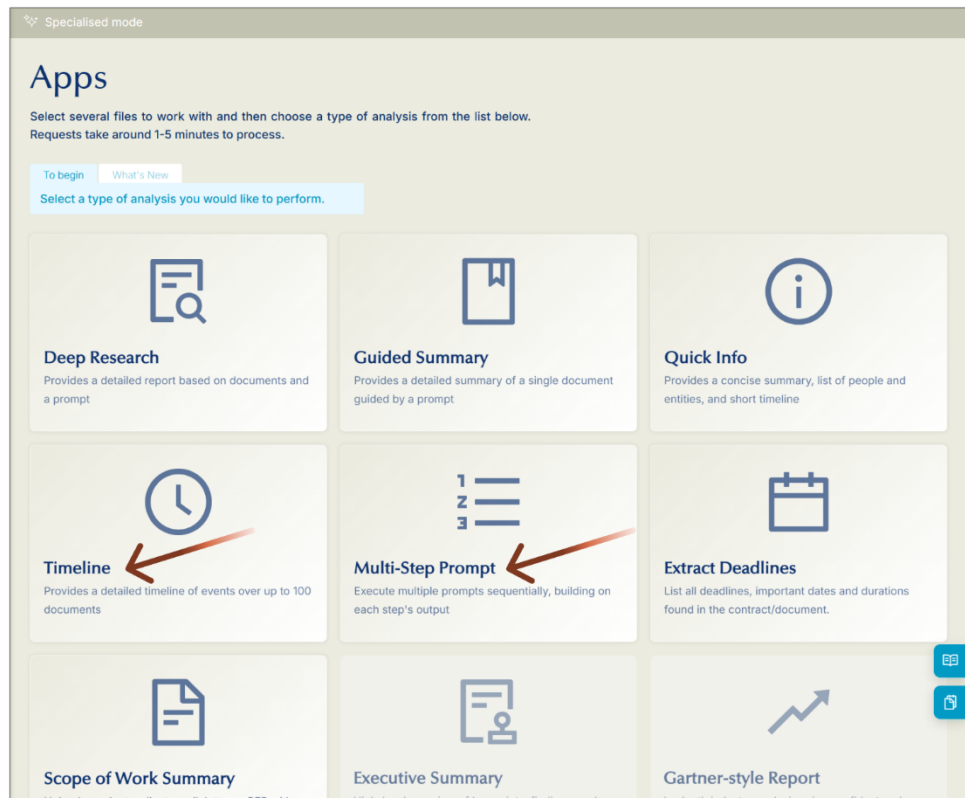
Specialised mode

Apps

Select several files to work with and then choose a type of analysis from the list below.
Requests take around 1-5 minutes to process.

To begin What's New

Select a type of analysis you would like to perform.

Deep Research
Provides a detailed report based on documents and a prompt

Guided Summary
Provides a detailed summary of a single document guided by a prompt

Quick Info
Provides a concise summary, list of people and entities, and short timeline

Timeline
Provides a detailed timeline of events over up to 100 documents

1
2
3

Multi-Step Prompt
Execute multiple prompts sequentially, building on each step's output

Extract Deadlines
List all deadlines, important dates and durations found in the contract/document.

Scope of Work Summary
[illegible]

Executive Summary
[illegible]

Gartner-style Report
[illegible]